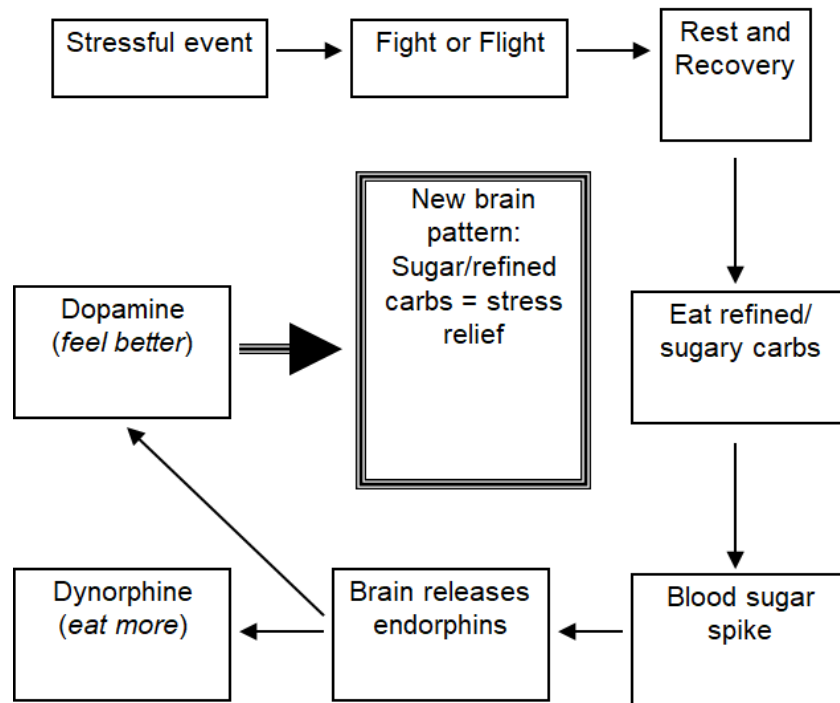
Stressful event

Fight or Flight

Rest and Recovery

Eat refined/ sugary carbs

Blood sugar spike

Brain releases endorphins

Dynorphine (*eat more*)

Dopamine (*feel better*)

New brain pattern: Sugar/refined carbs = stress relief